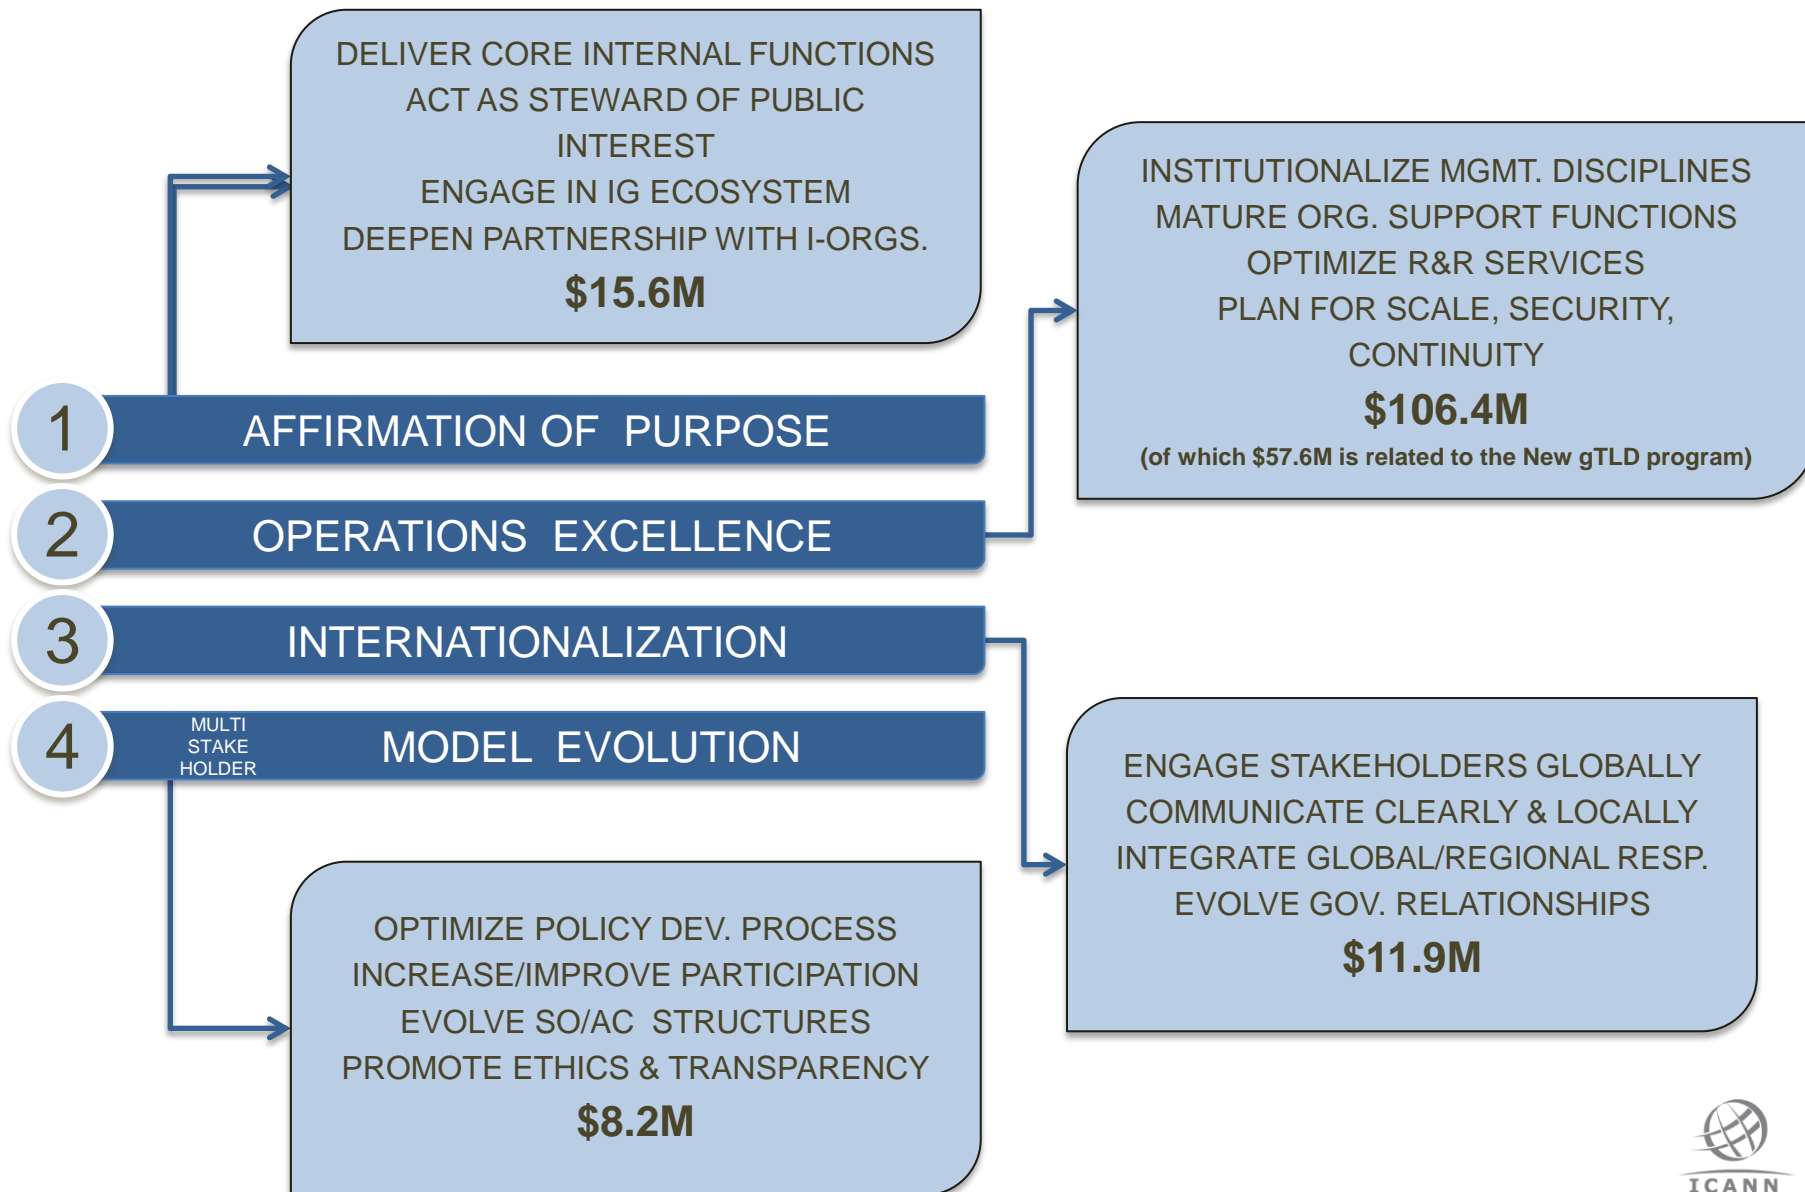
DELIVER CORE INTERNAL FUNCTIONS
ACT AS STEWARD OF PUBLIC INTEREST
ENGAGE IN IG ECOSYSTEM
DEEPEN PARTNERSHIP WITH I-ORGS.
$15.6M

INSTITUTIONALIZE MGMT. DISCIPLINES
MATURE ORG. SUPPORT FUNCTIONS
OPTIMIZE R&R SERVICES
PLAN FOR SCALE, SECURITY, CONTINUITY
$106.4M
(of which $57.6M is related to the New gTLD program)

1 AFFIRMATION OF PURPOSE

2 OPERATIONS EXCELLENCE

3 INTERNATIONALIZATION

4 MULTI STAKE HOLDER MODEL EVOLUTION

ENGAGE STAKEHOLDERS GLOBALLY
COMMUNICATE CLEARLY & LOCALLY
INTEGRATE GLOBAL/REGIONAL RESP.
EVOLVE GOV. RELATIONSHIPS
$11.9M

OPTIMIZE POLICY DEV. PROCESS
INCREASE/IMPROVE PARTICIPATION
EVOLVE SO/AC STRUCTURES
PROMOTE ETHICS & TRANSPARENCY
$8.2M

ICANN